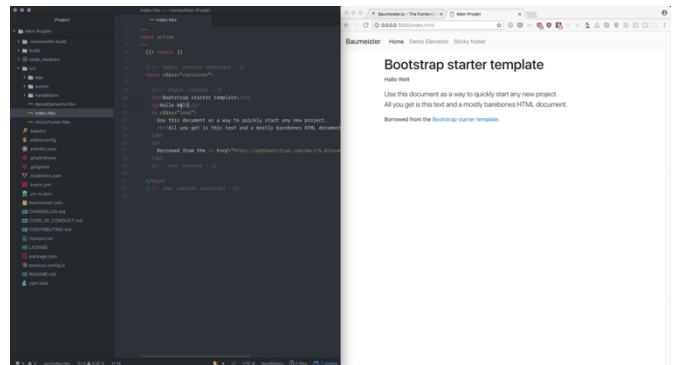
Project

Main Project
.metalsmith-build
build
node_modules
src
assets
handlebars
demoElements.hbs
index.hbs
stickyFooter.hbs
.babelrc
.editorconfig
.eslintrc.json
.gitattributes
.gitignore
.stylelintrc.json
.travis.yml
.yo-rc.json
baumeister.json
CHANGELOG.md
CODE_OF_CONDUCT.md
CONTRIBUTING.md
humans.txt
LICENSE
package.json
postcss.config.js
README.md
yarn.lock

index.hbs

---
home: active
---
{{> header }}

{{!-- begin: content contentpart --}}
<main class="container">

{{!-- begin: content --}}
<h1>Bootstrap starter template</h1>
<p>Hallo Welt</p>
<p class="lead">
Use this document as a way to quickly start any new project.
<br>All you get is this text and a mostly barebones HTML document
</p>
<p>
Borrowed from the <a href="https://getbootstrap.com/docs/4.0/exam
</p>
{{!-- end: content --}}

</main>
{{!-- end: content contentpart --}}

Baumeister.io - The frontend
Main Projekt

0.0.0.0:3000/index.html

Baumeister Home Demo Elements Sticky footer

Bootstrap starter template

Hallo Welt

Use this document as a way to quickly start any new project.
All you get is this text and a mostly barebones HTML document.

Borrowed from the Bootstrap starter template.